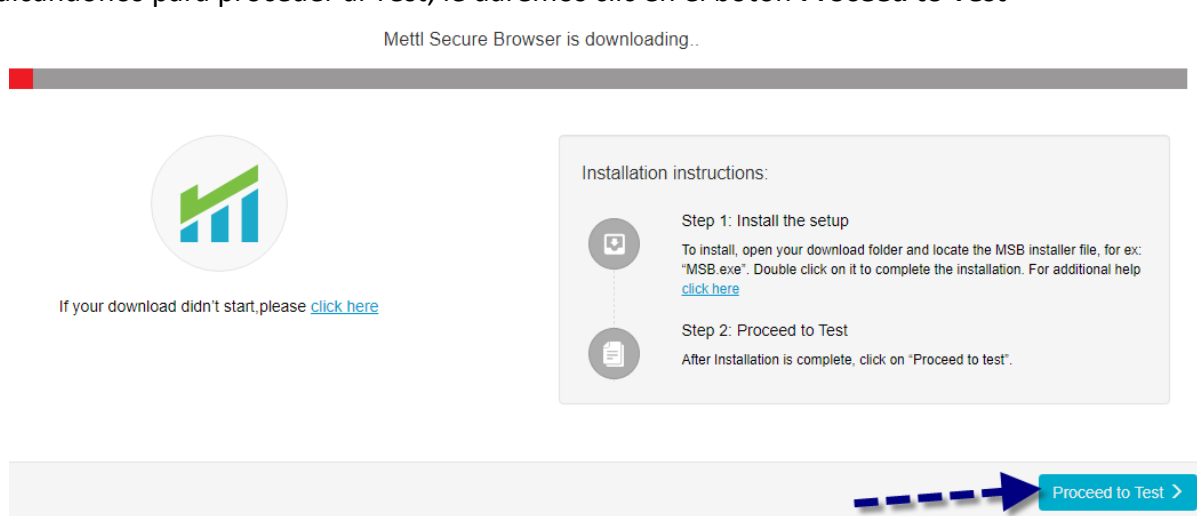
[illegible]

Mettl Secure Browser is downloading..

If your download didn't start,please click here

Installation instructions:

Step 1: Install the setup

To install, open your download folder and locate the MSB installer file, for ex: "MSB.exe". Double click on it to complete the installation. For additional help click here

Step 2: Proceed to Test

After Installation is complete, click on "Proceed to test".

Proceed to Test ›